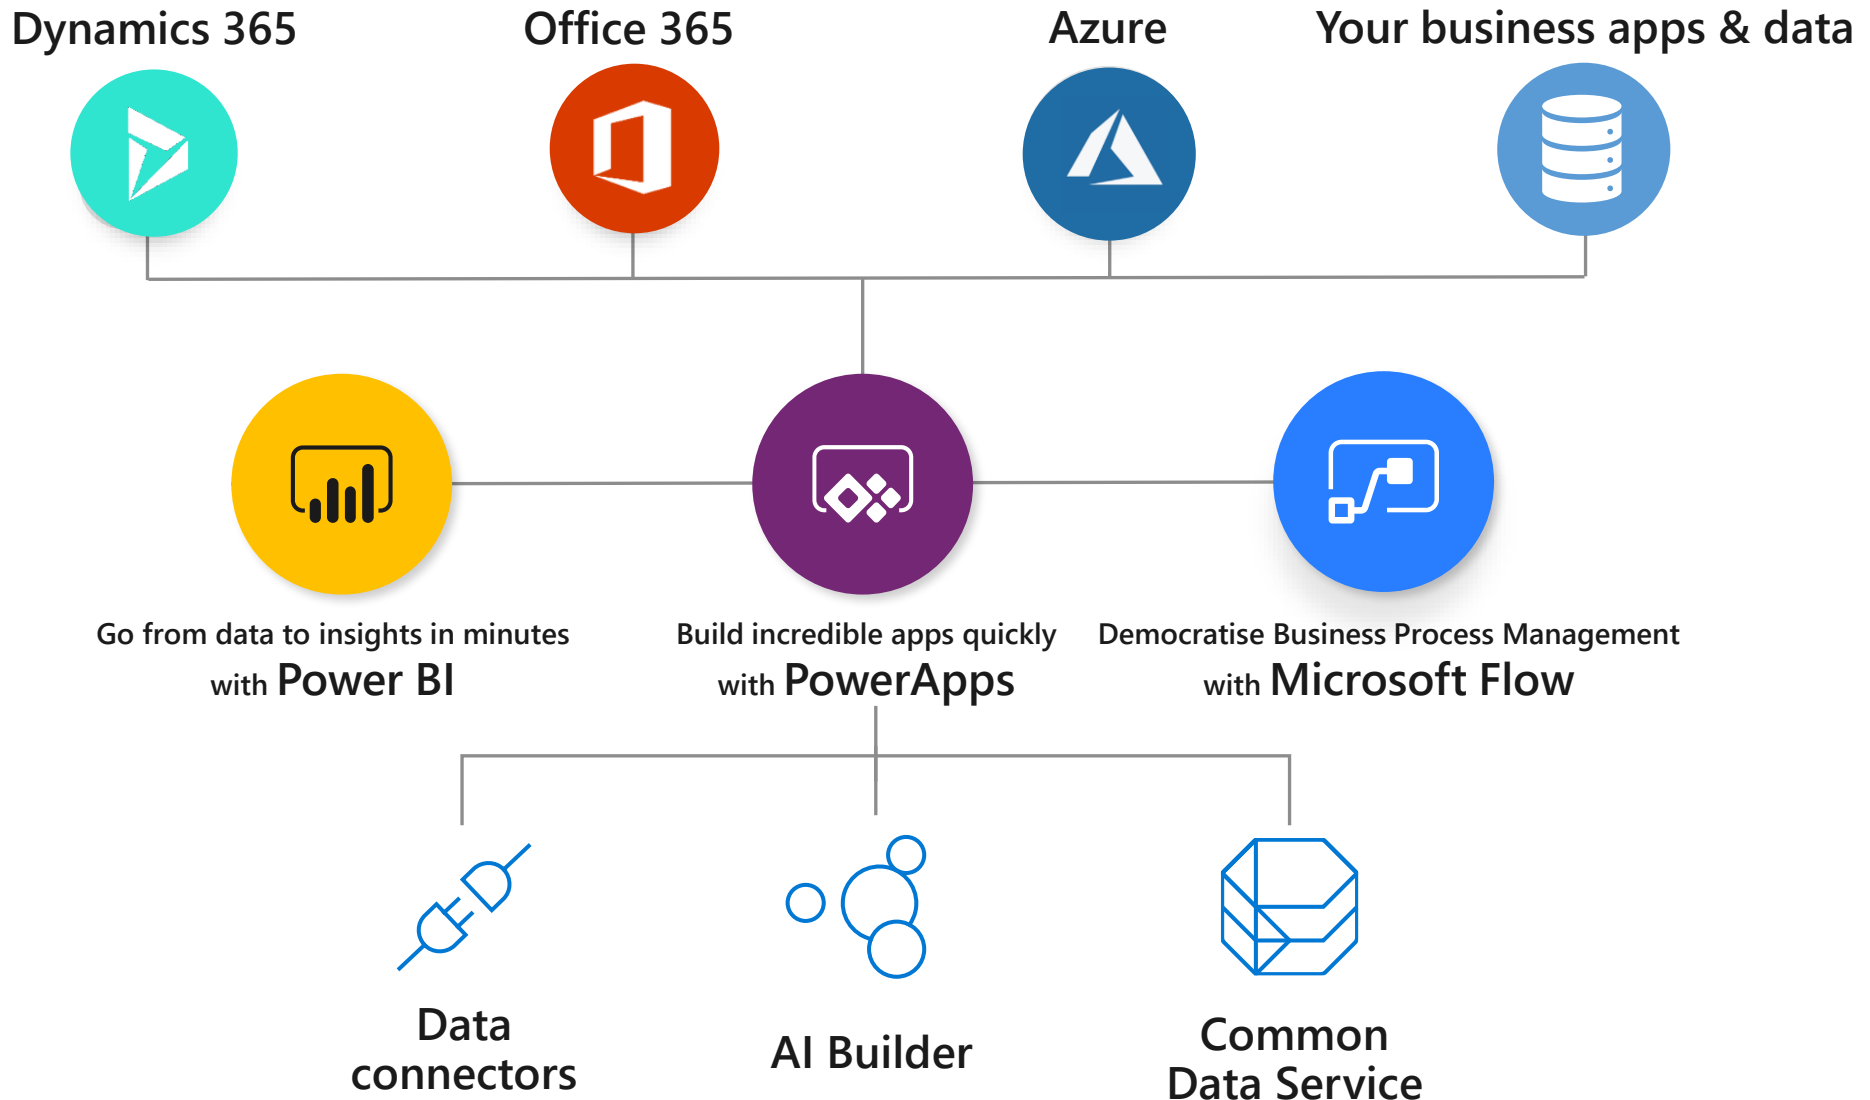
Dynamics 365

Office 365

Azure

Your business apps & data

Go from data to insights in minutes with Power BI

Build incredible apps quickly with PowerApps

Democratise Business Process Management with Microsoft Flow

Data connectors

AI Builder

Common Data Service